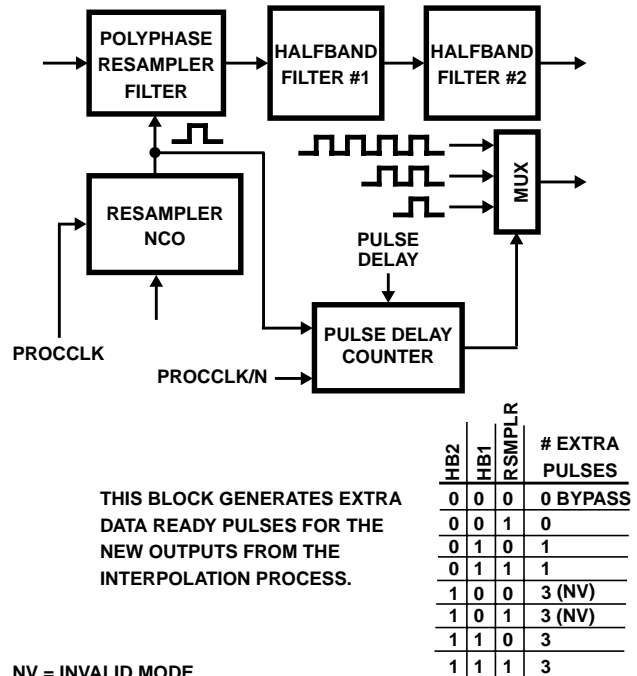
POLYPHASE RESAMPLER FILTER

HALFBAND FILTER #1

HALFBAND FILTER #2

MUX

RESAMPLER NCO

PULSE DELAY

PROCCLK

PULSE DELAY COUNTER

PROCCLK/N

THIS BLOCK GENERATES EXTRA DATA READY PULSES FOR THE NEW OUTPUTS FROM THE INTERPOLATION PROCESS.

| HB2 | HB1 | RSMPLR | # EXTRA PULSES |
|---|---|---|---|
| 0 | 0 | 0 | 0 BYPASS |
| 0 | 0 | 1 | 0 |
| 0 | 1 | 0 | 1 |
| 0 | 1 | 1 | 1 |
| 1 | 0 | 0 | 3 (NV) |
| 1 | 0 | 1 | 3 (NV) |
| 1 | 1 | 0 | 3 |
| 1 | 1 | 1 | 3 |

NV = INVALID MODE